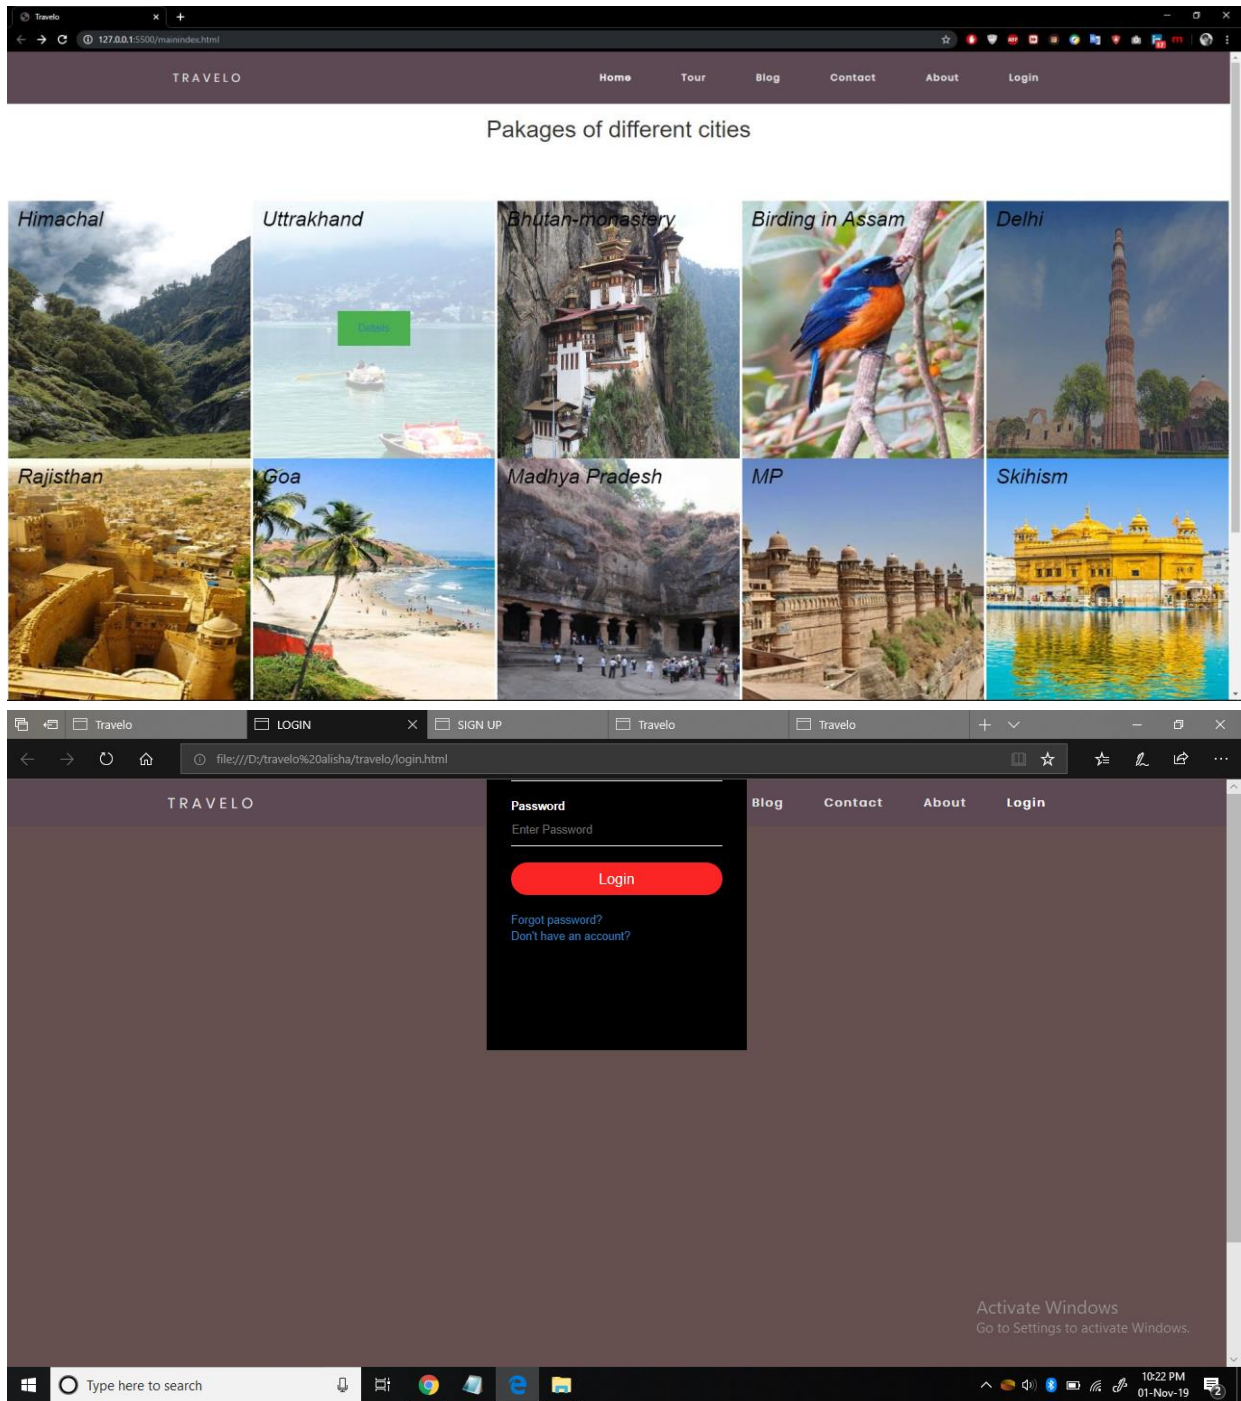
Travelo
127.0.0.1:5500/mainindex.html

TRAVELO
Home Tour Blog Contact About Login

Pakages of different cities

Himachal
Uttrakhand
Details
Bhutan-monastery
Birding in Assam
Delhi
Rajisthan
Goa
Madhya Pradesh
MP
Skihism

Travelo LOGIN SIGN UP Travelo Travelo
file:///D:/travelo%20alisha/travelo/login.html

TRAVELO
Blog Contact About Login

Password
Enter Password
Login
Forgot password?
Don't have an account?

Activate Windows
Go to Settings to activate Windows.

Type here to search
10:22 PM
01-Nov-19